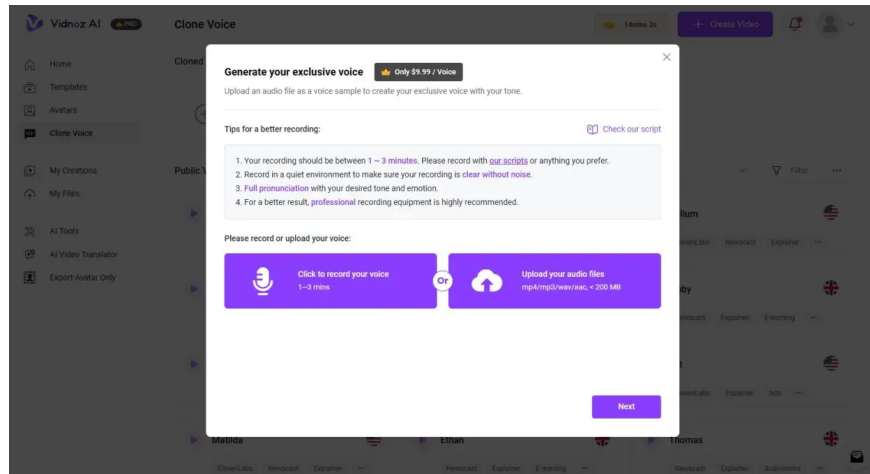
Vidnoz AI PRO

Clone Voice

14mins 2s

+ Create Video

Home

Templates

Avatars

Clone Voice

My Creations

My Files

AI Tools

AI Video Translator

Export Avatar Only

Cloned

Public V

Filter

lium

ElevenLabs Newscast Explainer

oby

Newscast Explainer E-learning

ElevenLabs Explainer Ads

Matilda

ElevenLabs Newscast Explainer

Ethan

Newscast Explainer E-learning

Thomas

Newscast Explainer Audiobook

Generate your exclusive voice

Only $9.99 / Voice

Upload an audio file as a voice sample to create your exclusive voice with your tone.

Tips for a better recording:

Check our script

1. Your recording should be between 1 ~ 3 minutes. Please record with our scripts or anything you prefer.
2. Record in a quiet environment to make sure your recording is clear without noise.
3. Full pronunciation with your desired tone and emotion.
4. For a better result, professional recording equipment is highly recommended.

Please record or upload your voice:

Click to record your voice
1~3 mins

Or

Upload your audio files
mp4/mp3/wav/aac, < 200 MB

Next